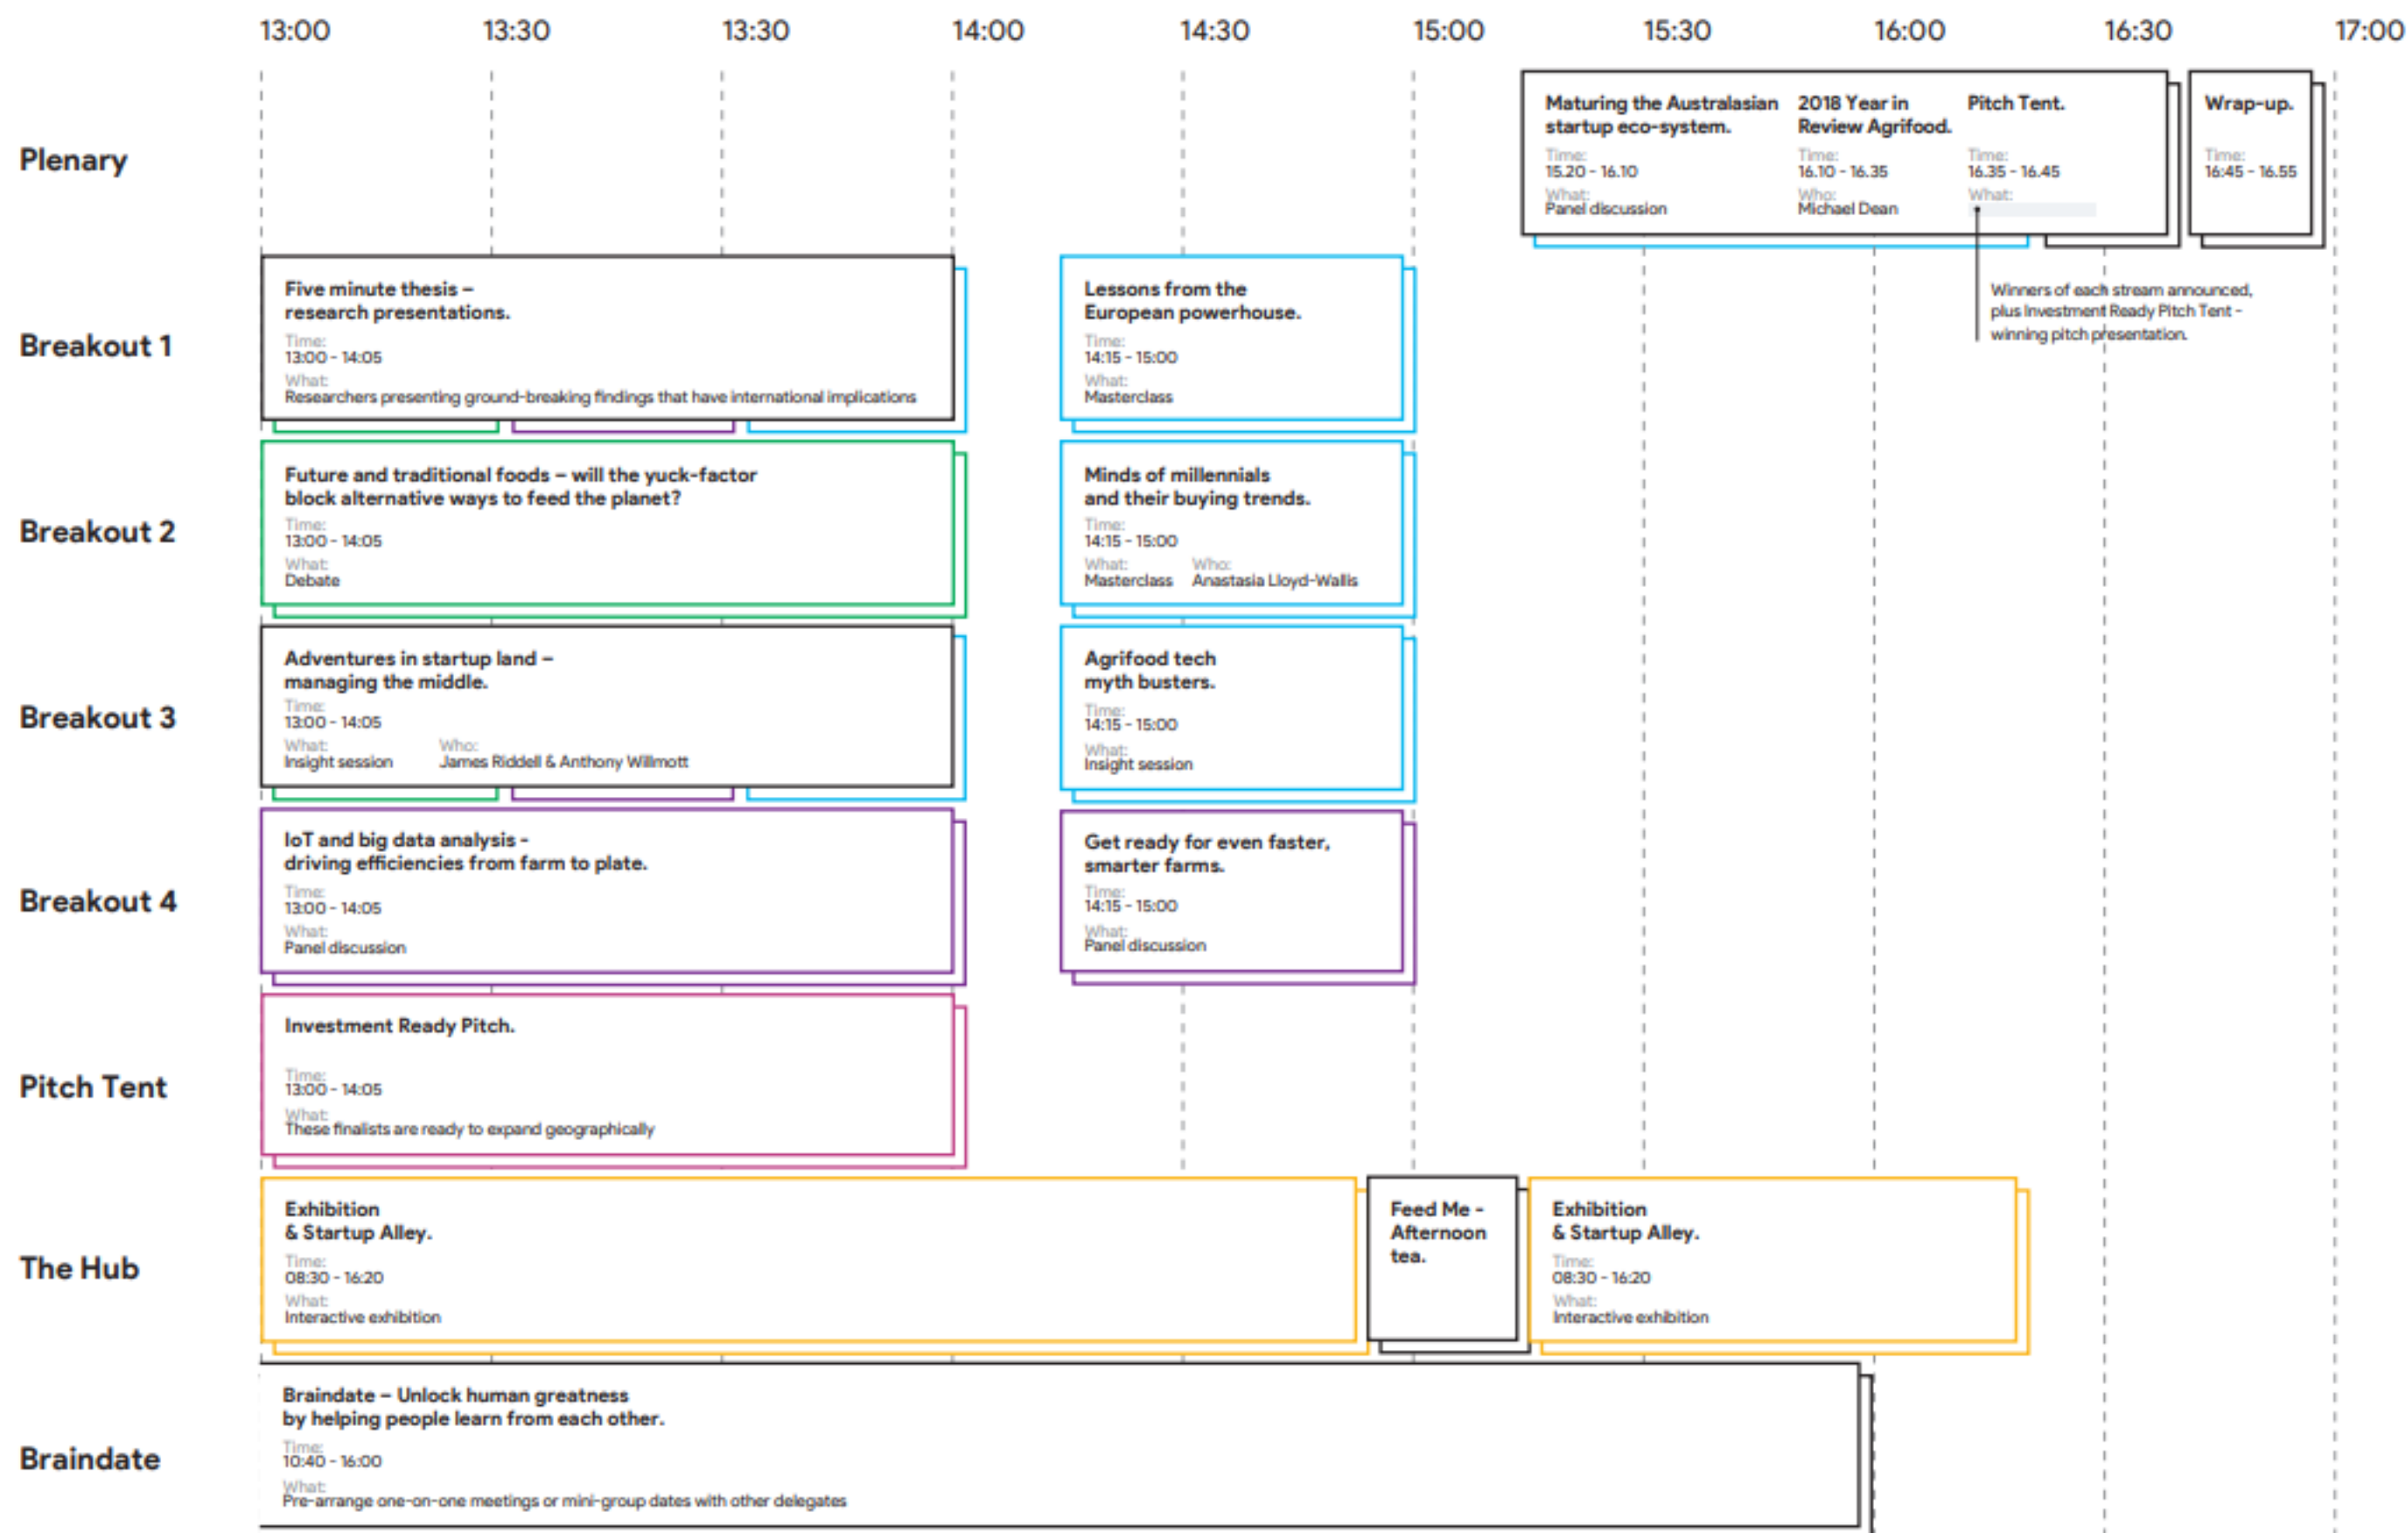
13:00 13:30 13:30 14:00 14:30 15:00 15:30 16:00 16:30 17:00

Plenary

Maturing the Australasian startup eco-system.
Time:
15.20 - 16.10
What:
Panel discussion

2018 Year in Review Agrifood.
Time:
16.10 - 16.35
Who:
Michael Dean

Pitch Tent.
Time:
16.35 - 16.45
What:

Winners of each stream announced, plus Investment Ready Pitch Tent - winning pitch presentation.

Wrap-up.
Time:
16:45 - 16.55

Breakout 1

Five minute thesis – research presentations.
Time:
13:00 - 14:05
What:
Researchers presenting ground-breaking findings that have international implications

Lessons from the European powerhouse.
Time:
14:15 - 15:00
What:
Masterclass

Breakout 2

Future and traditional foods – will the yuck-factor block alternative ways to feed the planet?
Time:
13:00 - 14:05
What:
Debate

Minds of millennials and their buying trends.
Time:
14:15 - 15:00
What:
Masterclass
Who:
Anastasia Lloyd-Wallis

Breakout 3

Adventures in startup land – managing the middle.
Time:
13:00 - 14:05
What:
Insight session
Who:
James Riddell & Anthony Willmott

Agrifood tech myth busters.
Time:
14:15 - 15:00
What:
Insight session

Breakout 4

IoT and big data analysis - driving efficiencies from farm to plate.
Time:
13:00 - 14:05
What:
Panel discussion

Get ready for even faster, smarter farms.
Time:
14:15 - 15:00
What:
Panel discussion

Pitch Tent

Investment Ready Pitch.
Time:
13:00 - 14:05
What:
These finalists are ready to expand geographically

The Hub

Exhibition & Startup Alley.
Time:
08:30 - 16:20
What:
Interactive exhibition

Feed Me - Afternoon tea.

Exhibition & Startup Alley.
Time:
08:30 - 16:20
What:
Interactive exhibition

Braindate

Braindate – Unlock human greatness by helping people learn from each other.
Time:
10:40 - 16:00
What:
Pre-arrange one-on-one meetings or mini-group dates with other delegates